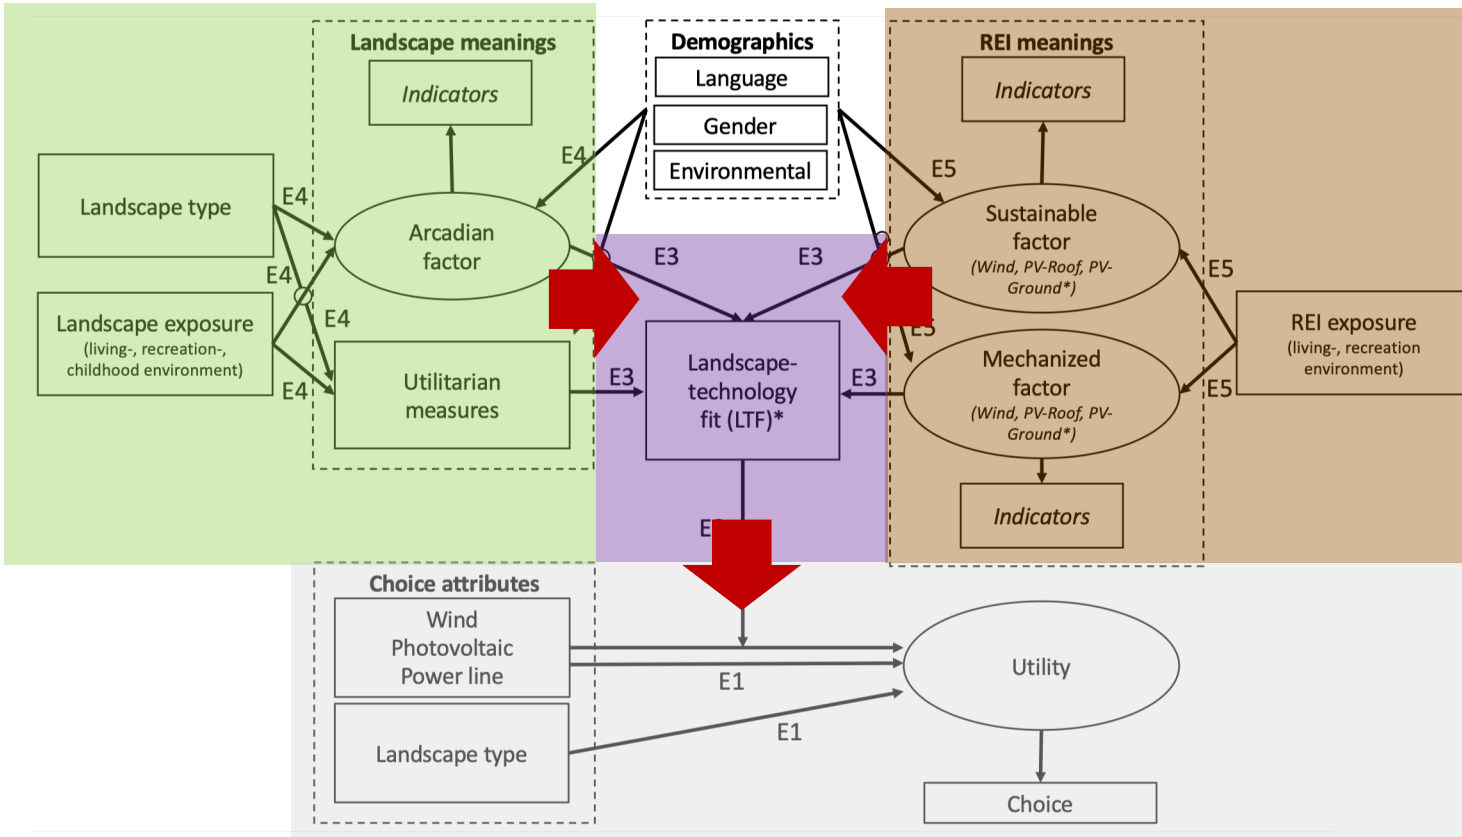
Landscape meanings

Indicators

Landscape type

E4

Arcadian factor

E4

E4

Landscape exposure (living-, recreation-, childhood environment)

E4

Utilitarian measures

E4

Demographics

Language

Gender

Environmental

E3

E3

Landscape-technology fit (LTF)*

E3

E3

E3

REI meanings

Indicators

E5

Sustainable factor (Wind, PV-Roof, PV-Ground*)

E5

E5

REI exposure (living-, recreation environment)

Mechanized factor (Wind, PV-Roof, PV-Ground*)

E5

Indicators

Choice attributes

Wind Photovoltaic Power line

E1

Utility

Landscape type

E1

Choice